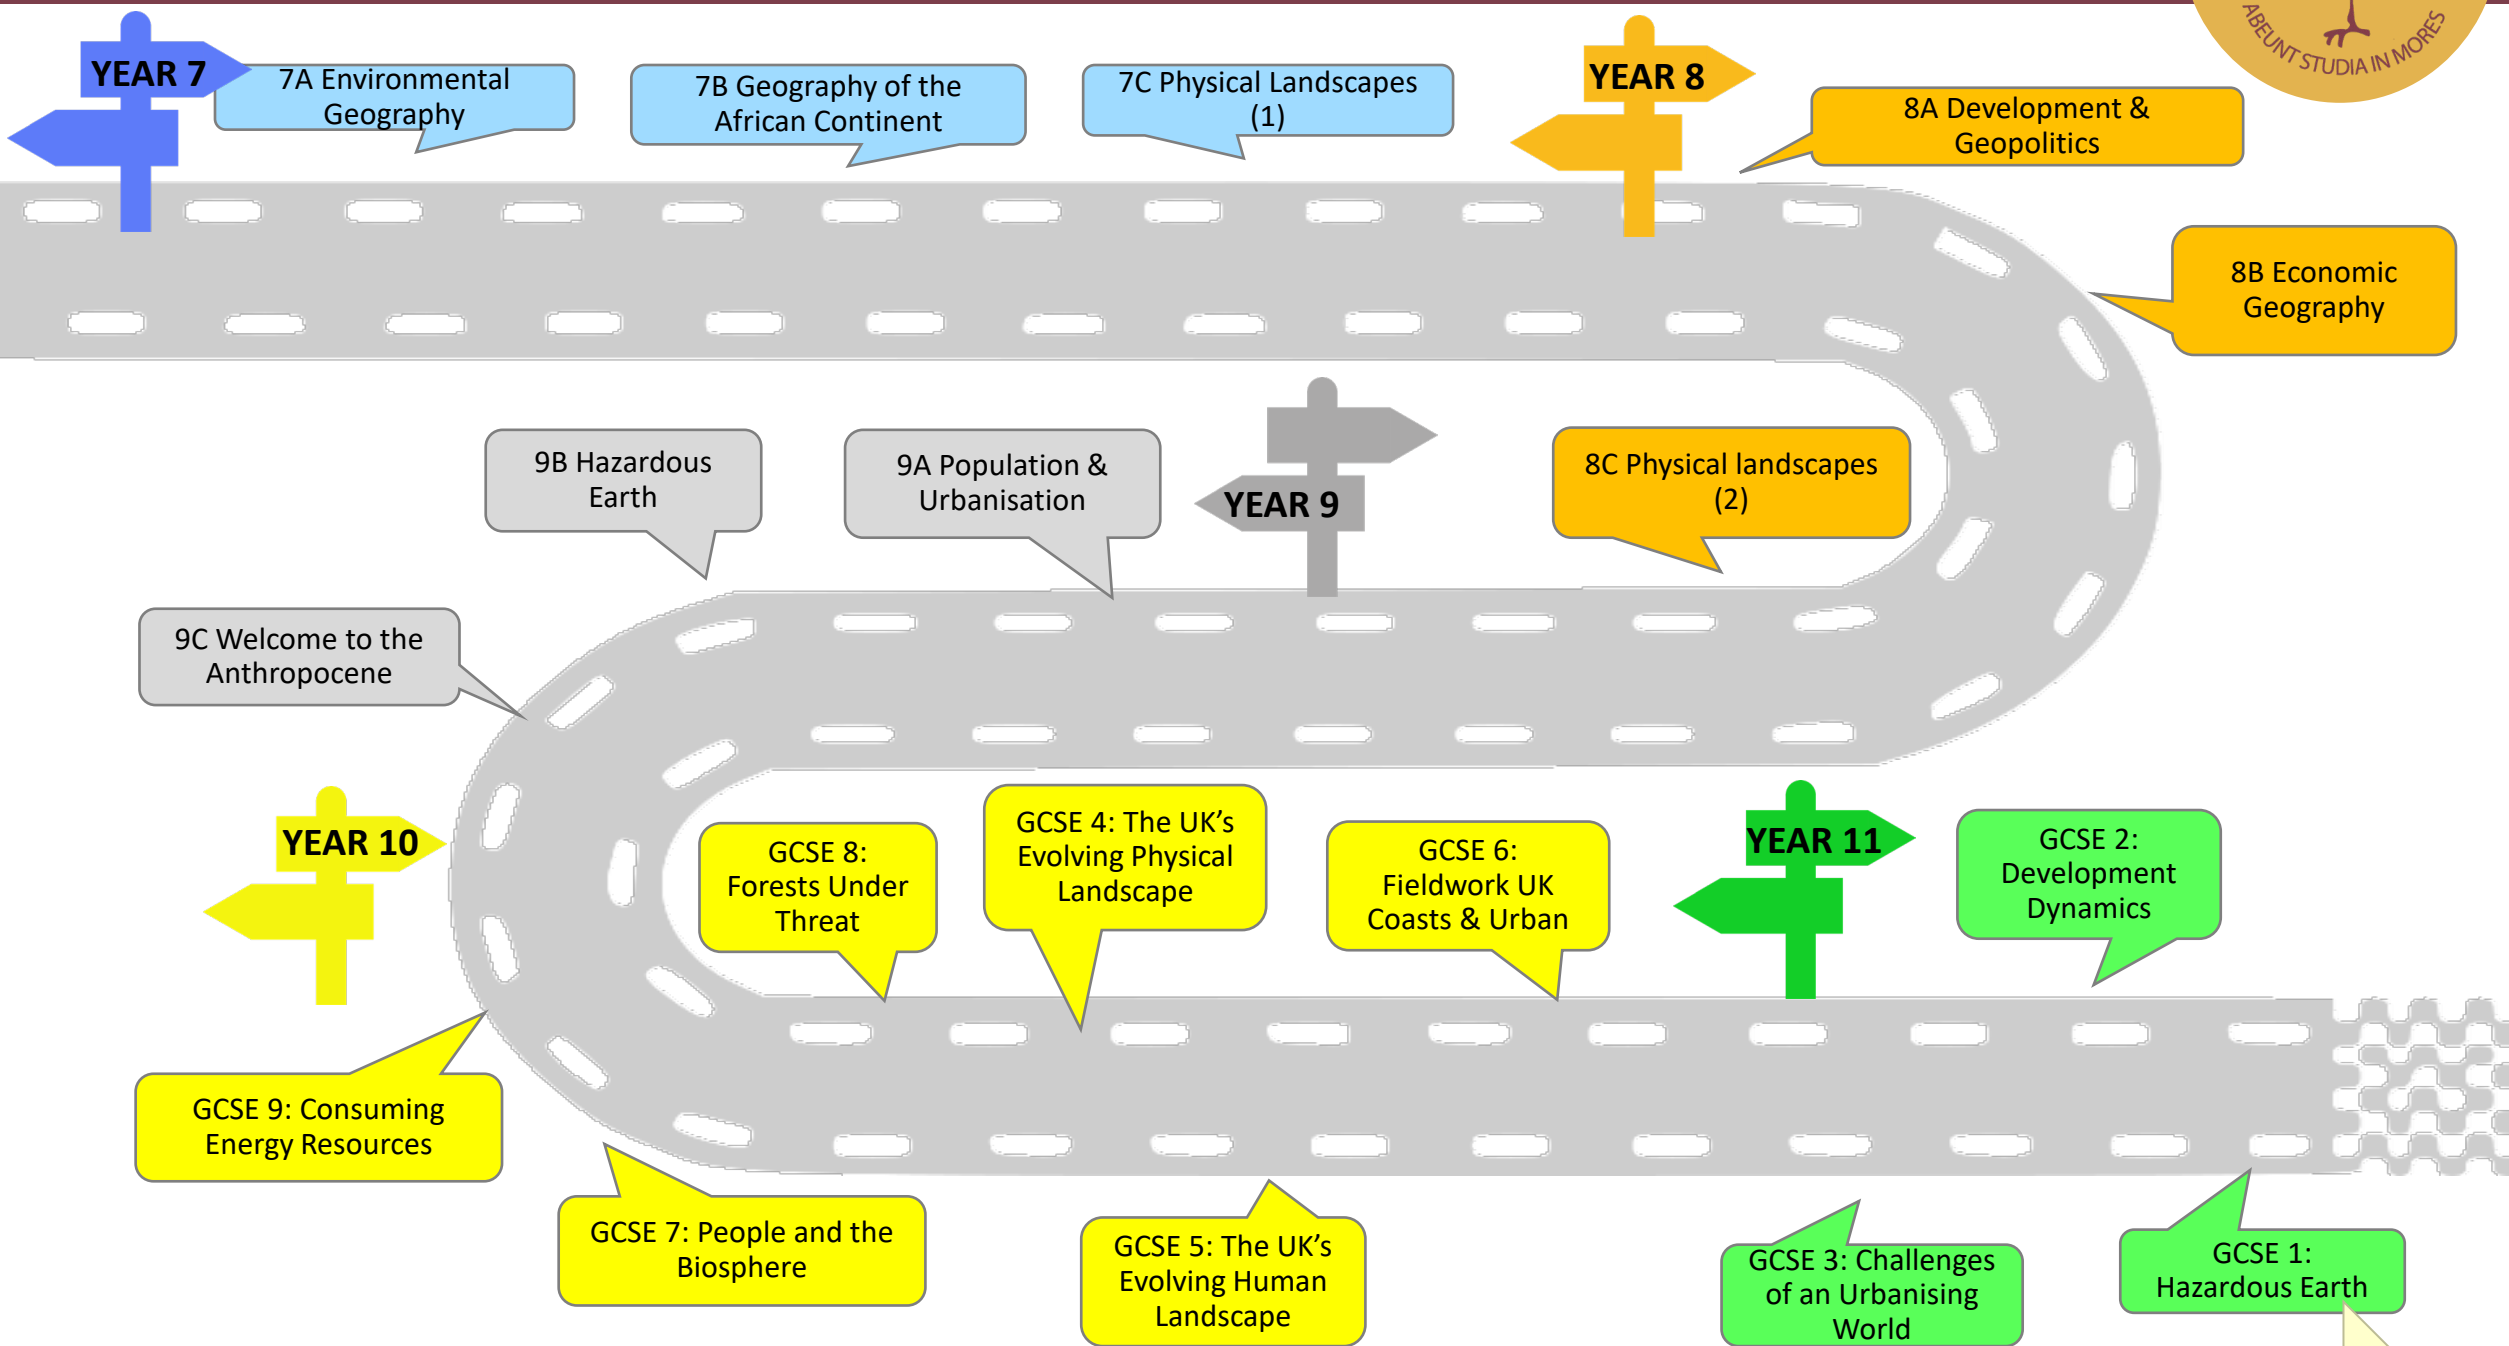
ABEUNT STUDIA IN MORES

YEAR 7

7A Environmental Geography

7B Geography of the African Continent

7C Physical Landscapes (1)

YEAR 8

8A Development & Geopolitics

8B Economic Geography

8C Physical landscapes (2)

YEAR 9

9A Population & Urbanisation

9B Hazardous Earth

9C Welcome to the Anthropocene

YEAR 10

GCSE 8: Forests Under Threat

GCSE 4: The UK's Evolving Physical Landscape

GCSE 6: Fieldwork UK Coasts & Urban

YEAR 11

GCSE 2: Development Dynamics

GCSE 9: Consuming Energy Resources

GCSE 7: People and the Biosphere

GCSE 5: The UK's Evolving Human Landscape

GCSE 3: Challenges of an Urbanising World

GCSE 1: Hazardous Earth